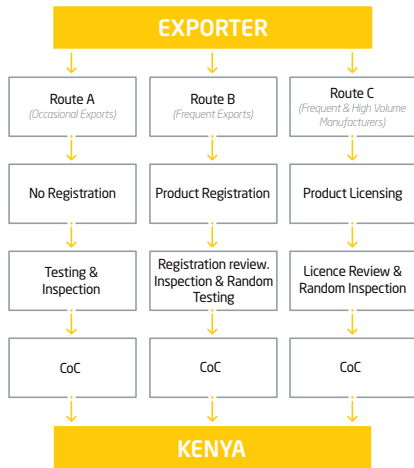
EXPORTER

Route A
(Occasional Exports)

No Registration

Testing & Inspection

CoC

Route B
(Frequent Exports)

Product Registration

Registration review. Inspection & Random Testing

CoC

Route C
(Frequent & High Volume Manufacturers)

Product Licensing

Licence Review & Random Inspection

CoC

KENYA